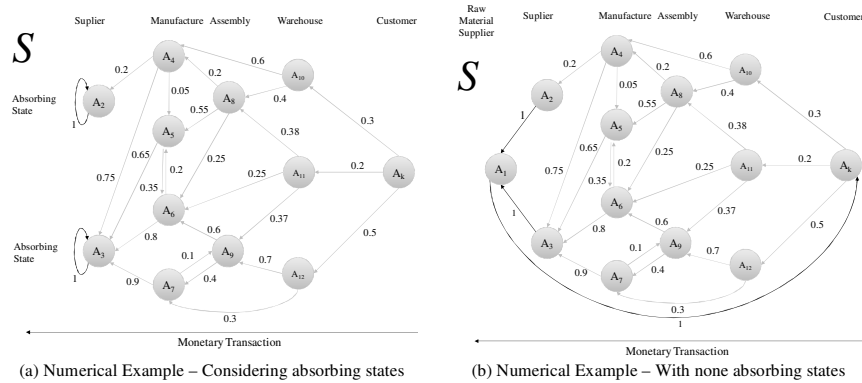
Suplier Manufacture Assembly Warehouse Customer

$S$

Absorbing State

$A_2$ $A_4$ $A_5$ $A_8$ $A_{10}$ $A_{11}$ $A_k$ $A_6$ $A_9$ $A_3$ $A_7$ $A_{12}$

0.2 0.6 0.2 0.05 0.55 0.4 0.38 0.3 0.65 0.75 0.25 0.2 0.35 0.2 0.25 0.37 0.8 0.6 0.1 0.7 0.5 0.9 0.4 0.3

1

Absorbing State

1

Monetary Transaction

(a) Numerical Example – Considering absorbing states

Raw Material Supplier Suplier Manufacture Assembly Warehouse Customer

$S$

$A_1$ $A_2$ $A_4$ $A_5$ $A_8$ $A_{10}$ $A_{11}$ $A_k$ $A_6$ $A_9$ $A_3$ $A_7$ $A_{12}$

0.2 0.6 0.2 0.05 0.55 0.4 0.38 0.3 1 0.65 0.75 0.2 0.25 0.25 0.2 0.35 1 0.6 0.37 0.8 0.1 0.5 0.7 0.9 0.4 0.3 1

Monetary Transaction

(b) Numerical Example – With none absorbing states